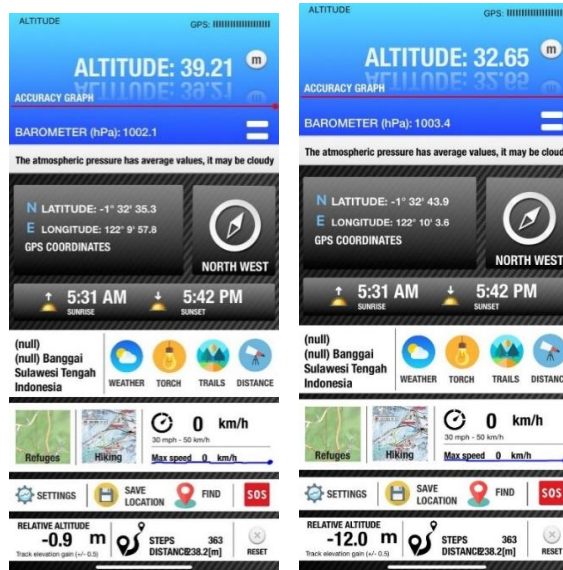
ALTITUDE
GPS: IIIIIIIIIIIIIIIIII
ALTITUDE: 39.21
m
ACCURACY GRAPH
BAROMETER (hPa): 1002.1
The atmospheric pressure has average values, it may be cloudy
N LATITUDE: -1° 32' 35.3
E LONGITUDE: 122° 9' 57.8
GPS COORDINATES
NORTH WEST
5:31 AM
SUNRISE
5:42 PM
SUNSET
(null)
(null) Banggai Sulawesi Tengah Indonesia
WEATHER
TORCH
TRAILS
DISTANCE
Refuges
Hiking
0 km/h
30 mph - 50 km/h
Max speed 0 km/h
SETTINGS
SAVE LOCATION
FIND
SOS
RELATIVE ALTITUDE
-0.9 m
Track elevation gain (+/- 0.5)
STEPS 363
DISTANCE 238.2[m]
RESET

ALTITUDE
GPS: IIIIIIIIIIIIIIIIII
ALTITUDE: 32.65
m
ACCURACY GRAPH
BAROMETER (hPa): 1003.4
The atmospheric pressure has average values, it may be cloudy
N LATITUDE: -1° 32' 43.9
E LONGITUDE: 122° 10' 3.6
GPS COORDINATES
NORTH WEST
5:31 AM
SUNRISE
5:42 PM
SUNSET
(null)
(null) Banggai Sulawesi Tengah Indonesia
WEATHER
TORCH
TRAILS
DISTANC
Refuges
Hiking
0 km/h
30 mph - 50 km/h
Max speed 0 km/h
SETTINGS
SAVE LOCATION
FIND
SOS
RELATIVE ALTITUDE
-12.0 m
Track elevation gain (+/- 0.5)
STEPS 363
DISTANCE 238.2[m]
RESET